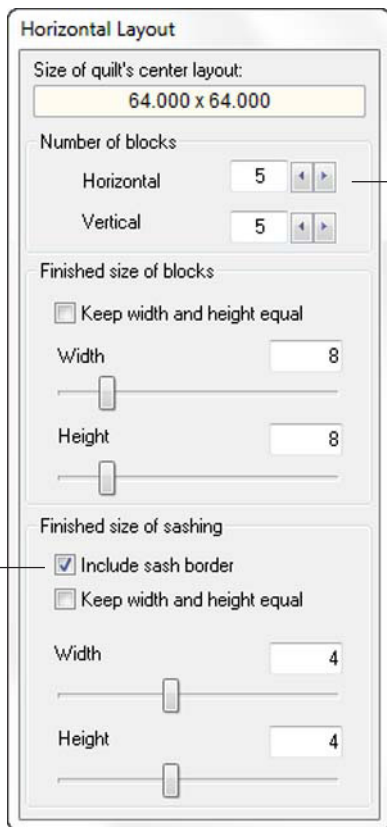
Horizontal Layout

Size of quilt's center layout:

64.000 x 64.000

Number of blocks

Horizontal 5

Vertical 5

Finished size of blocks

Keep width and height equal

Width 8

Height 8

Finished size of sashing

Include sash border

Keep width and height equal

Width 4

Height 4